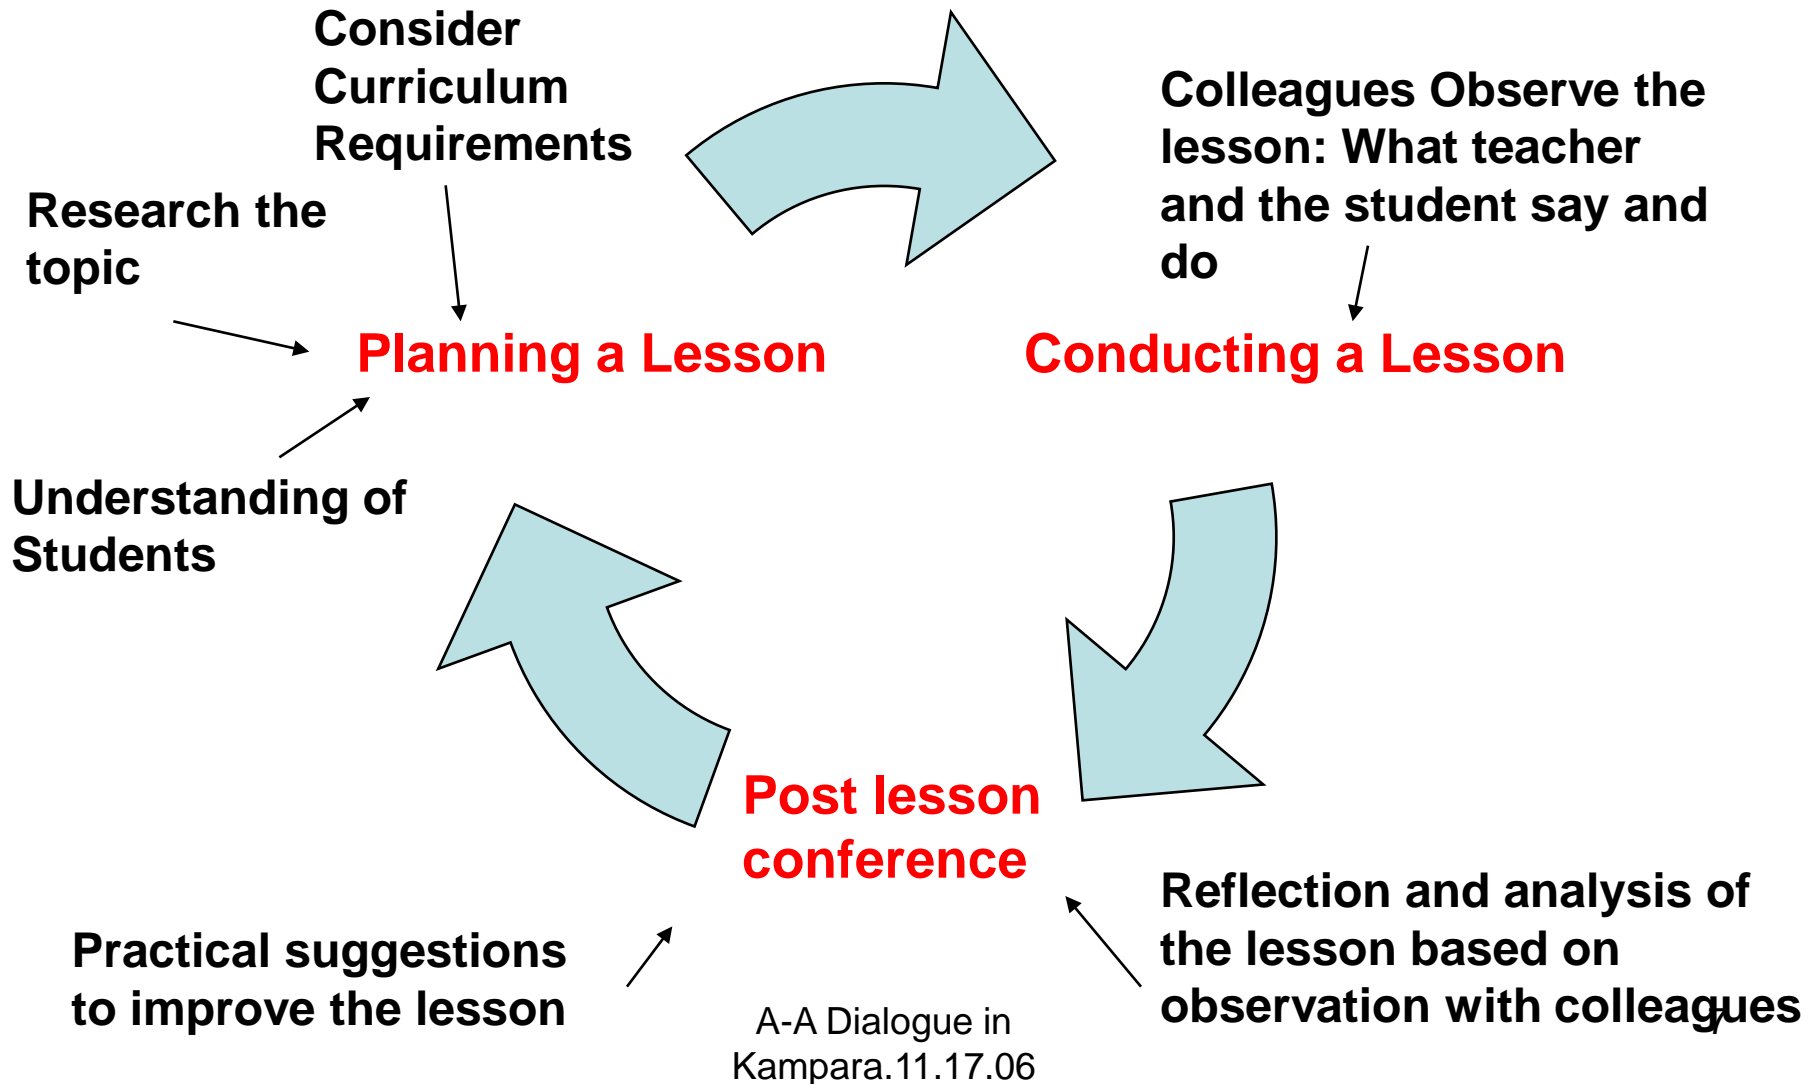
Consider Curriculum Requirements

Research the topic

Planning a Lesson

Understanding of Students

Colleagues Observe the lesson: What teacher and the student say and do

Conducting a Lesson

Post lesson conference

Practical suggestions to improve the lesson

Reflection and analysis of the lesson based on observation with colleagues

A-A Dialogue in Kampara.11.17.06

7